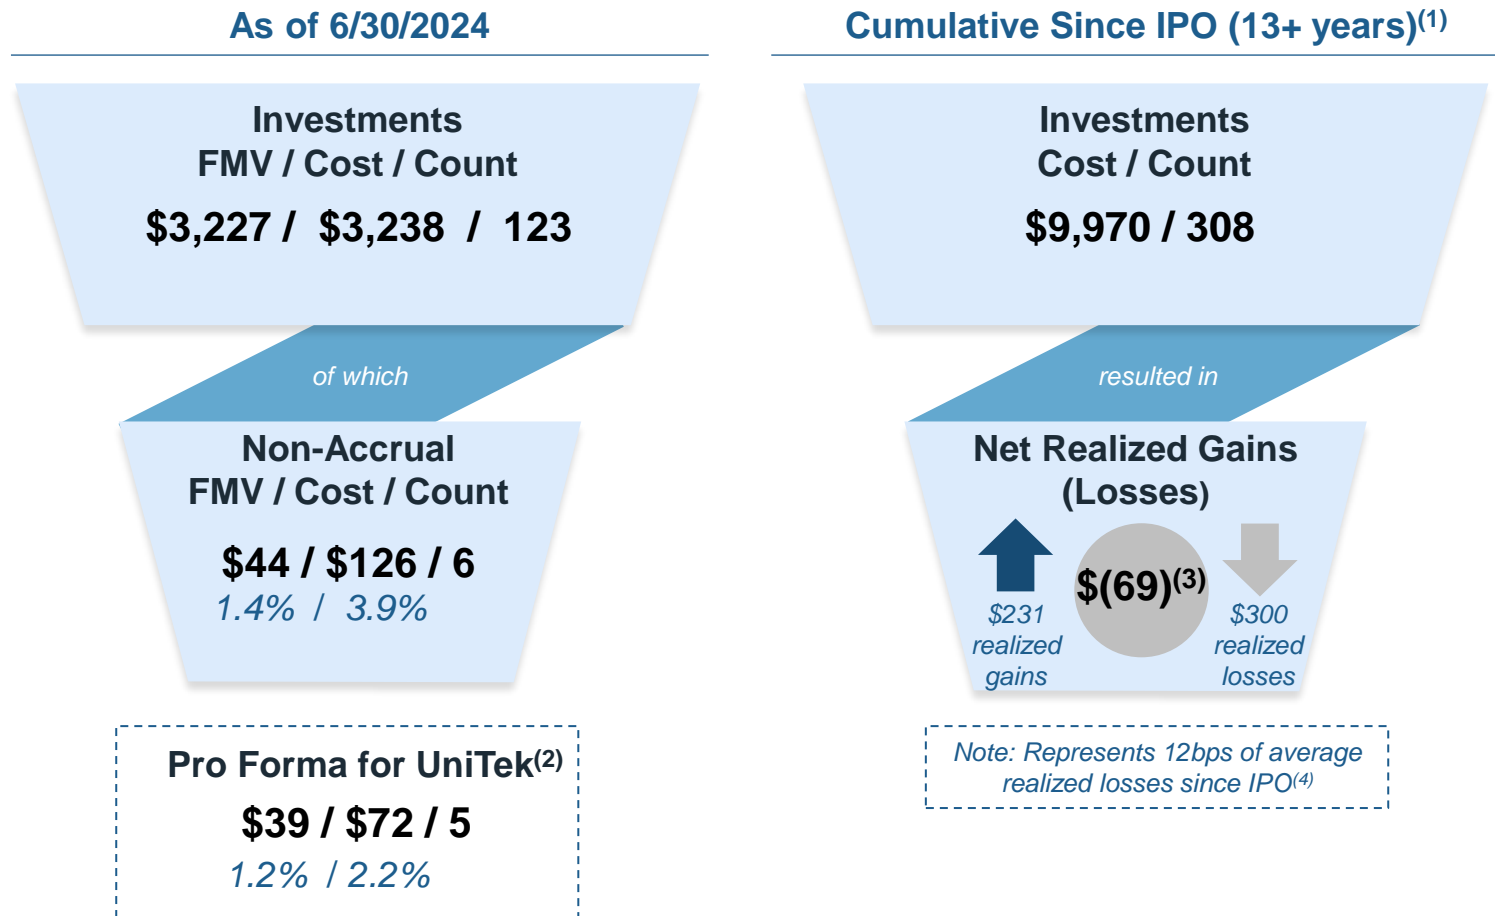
As of 6/30/2024

Investments
FMV / Cost / Count
\$3,227 / \$3,238 / 123

of which

Non-Accrual
FMV / Cost / Count
\$44 / \$126 / 6
1.4% / 3.9%

Pro Forma for UniTek$^{(2)}$
\$39 / \$72 / 5
1.2% / 2.2%

Cumulative Since IPO (13+ years)$^{(1)}$

Investments
Cost / Count
\$9,970 / 308

resulted in

Net Realized Gains (Losses)

\$231 realized gains

\$(69)$^{(3)}$

\$300 realized losses

Note: Represents 12bps of average realized losses since IPO$^{(4)}$